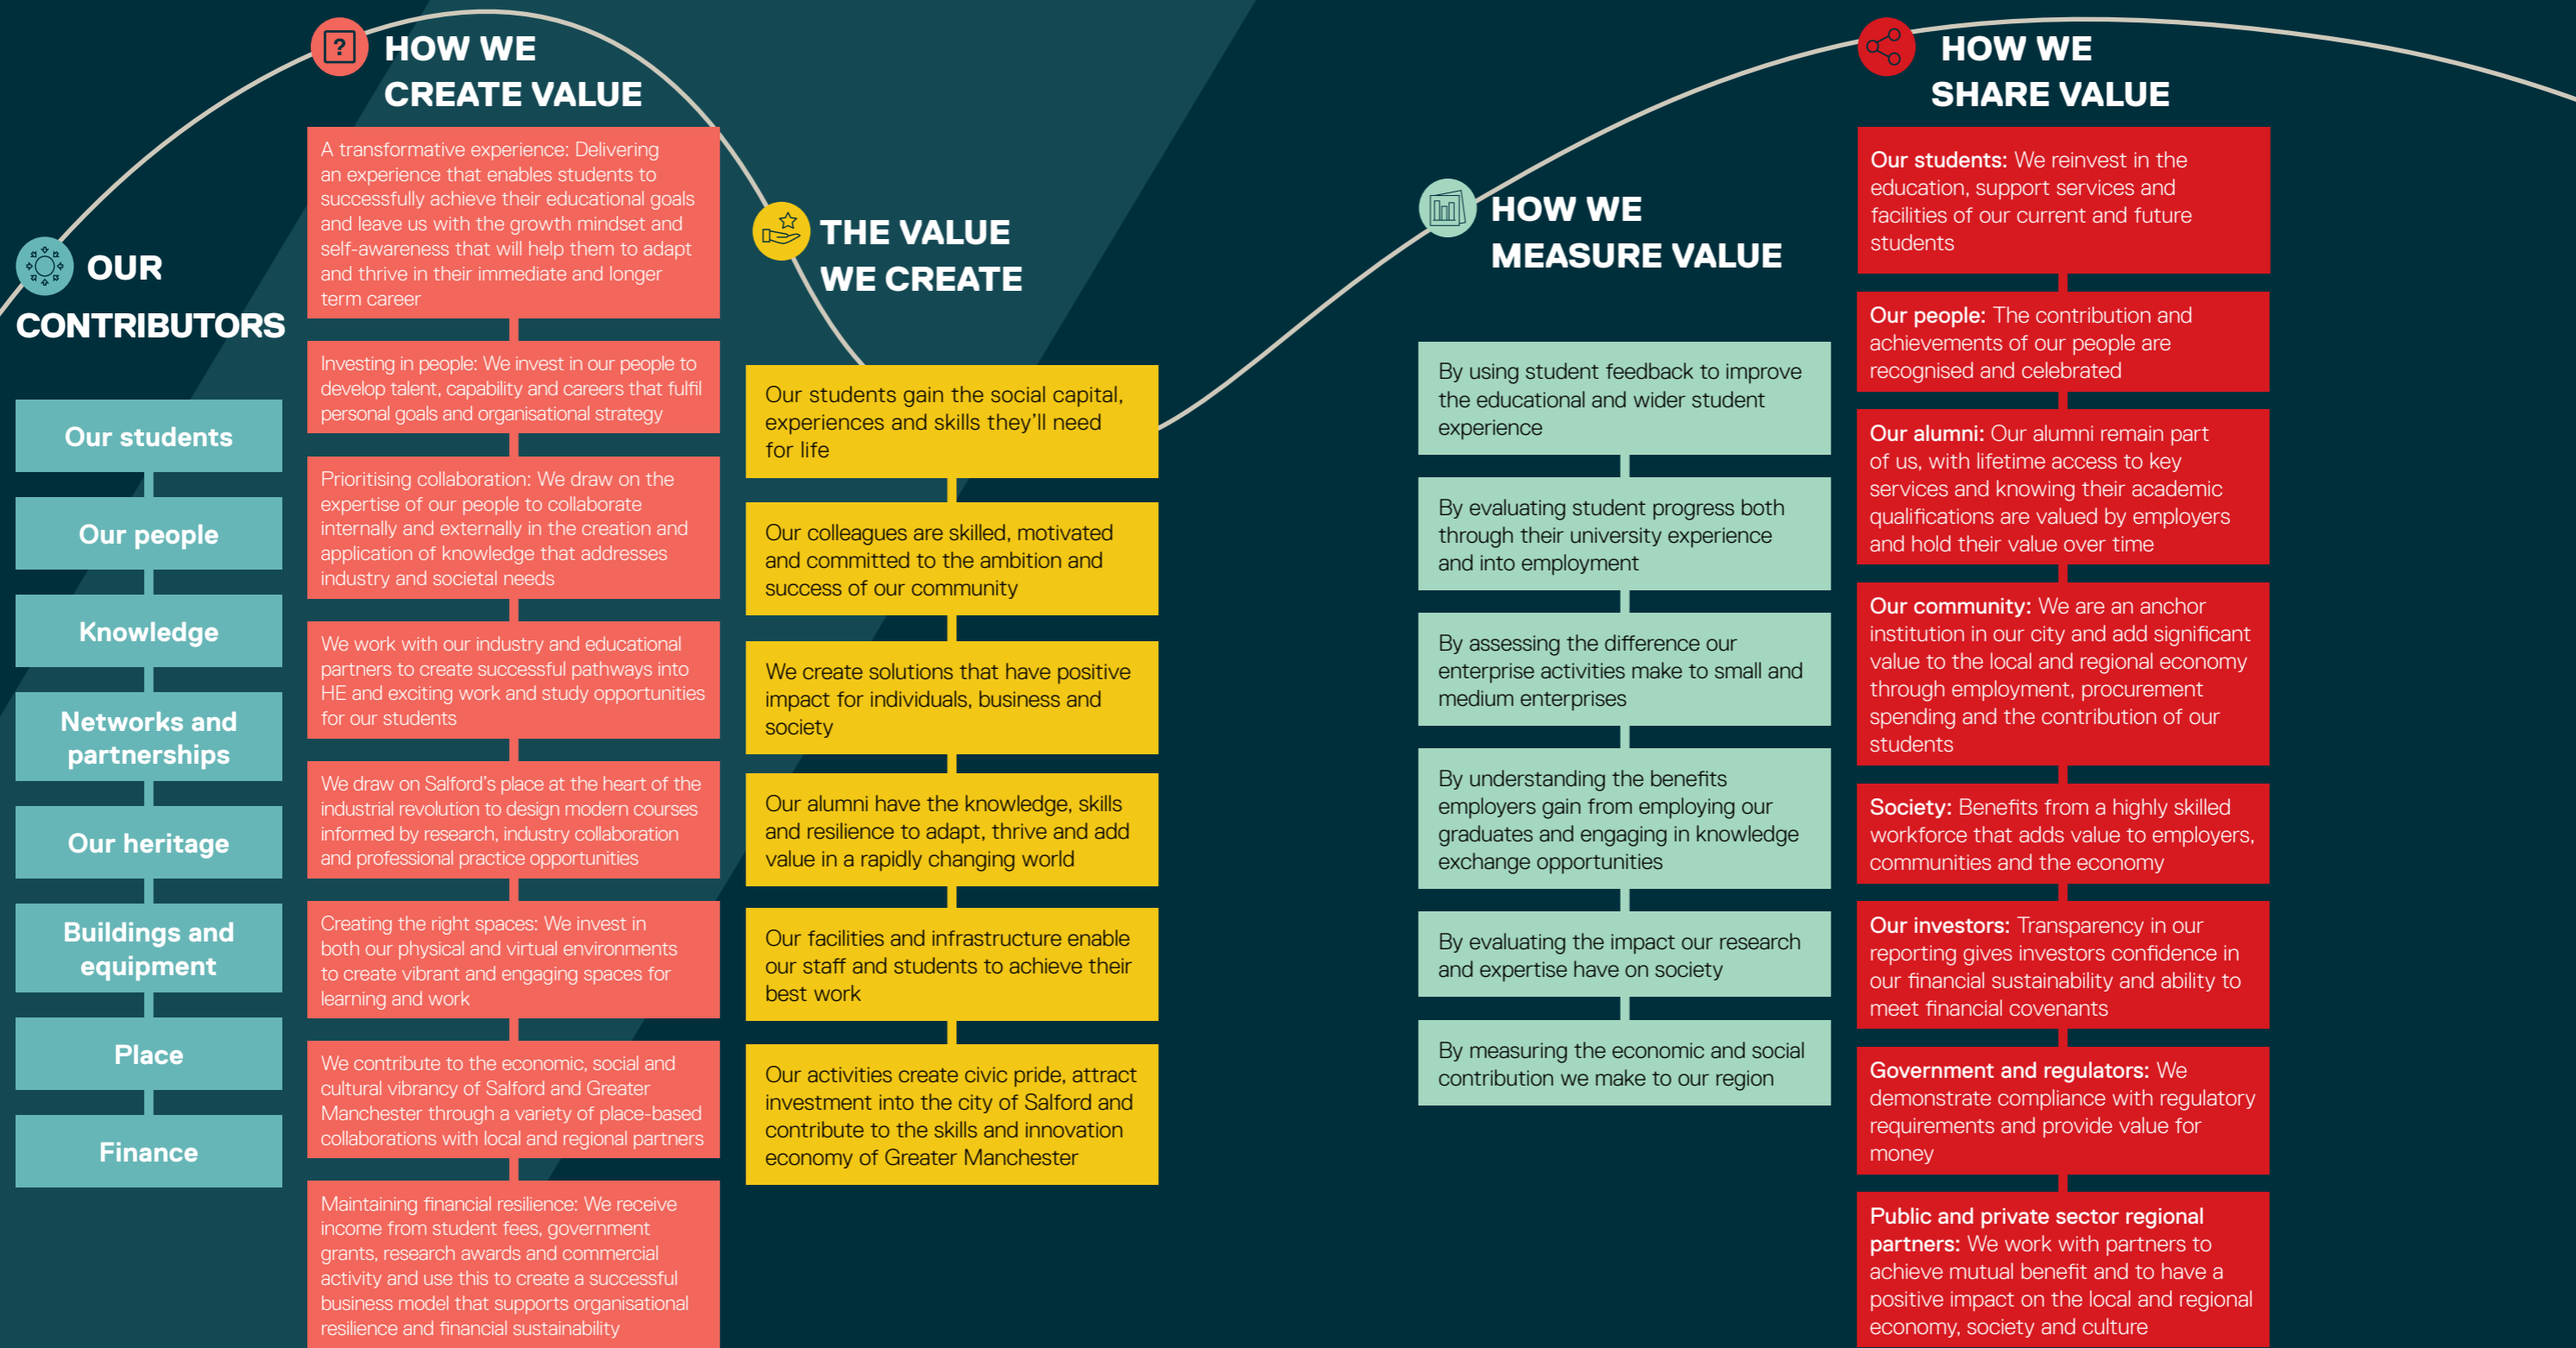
OUR CONTRIBUTORS

Our students

Our people

Knowledge

Networks and partnerships

Our heritage

Buildings and equipment

Place

Finance

HOW WE CREATE VALUE

A transformative experience: Delivering an experience that enables students to successfully achieve their educational goals and leave us with the growth mindset and self-awareness that will help them to adapt and thrive in their immediate and longer term career

Investing in people: We invest in our people to develop talent, capability and careers that fulfil personal goals and organisational strategy

Prioritising collaboration: We draw on the expertise of our people to collaborate internally and externally in the creation and application of knowledge that addresses industry and societal needs

We work with our industry and educational partners to create successful pathways into HE and exciting work and study opportunities for our students

We draw on Salford's place at the heart of the industrial revolution to design modern courses informed by research, industry collaboration and professional practice opportunities

Creating the right spaces: We invest in both our physical and virtual environments to create vibrant and engaging spaces for learning and work

We contribute to the economic, social and cultural vibrancy of Salford and Greater Manchester through a variety of place-based collaborations with local and regional partners

Maintaining financial resilience: We receive income from student fees, government grants, research awards and commercial activity and use this to create a successful business model that supports organisational resilience and financial sustainability

THE VALUE WE CREATE

Our students gain the social capital, experiences and skills they'll need for life

Our colleagues are skilled, motivated and committed to the ambition and success of our community

We create solutions that have positive impact for individuals, business and society

Our alumni have the knowledge, skills and resilience to adapt, thrive and add value in a rapidly changing world

Our facilities and infrastructure enable our staff and students to achieve their best work

Our activities create civic pride, attract investment into the city of Salford and contribute to the skills and innovation economy of Greater Manchester

HOW WE MEASURE VALUE

By using student feedback to improve the educational and wider student experience

By evaluating student progress both through their university experience and into employment

By assessing the difference our enterprise activities make to small and medium enterprises

By understanding the benefits employers gain from employing our graduates and engaging in knowledge exchange opportunities

By evaluating the impact our research and expertise have on society

By measuring the economic and social contribution we make to our region

HOW WE SHARE VALUE

Our students: We reinvest in the education, support services and facilities of our current and future students

Our people: The contribution and achievements of our people are recognised and celebrated

Our alumni: Our alumni remain part of us, with lifetime access to key services and knowing their academic qualifications are valued by employers and hold their value over time

Our community: We are an anchor institution in our city and add significant value to the local and regional economy through employment, procurement spending and the contribution of our students

Society: Benefits from a highly skilled workforce that adds value to employers, communities and the economy

Our investors: Transparency in our reporting gives investors confidence in our financial sustainability and ability to meet financial covenants

Government and regulators: We demonstrate compliance with regulatory requirements and provide value for money

Public and private sector regional partners: We work with partners to achieve mutual benefit and to have a positive impact on the local and regional economy, society and culture